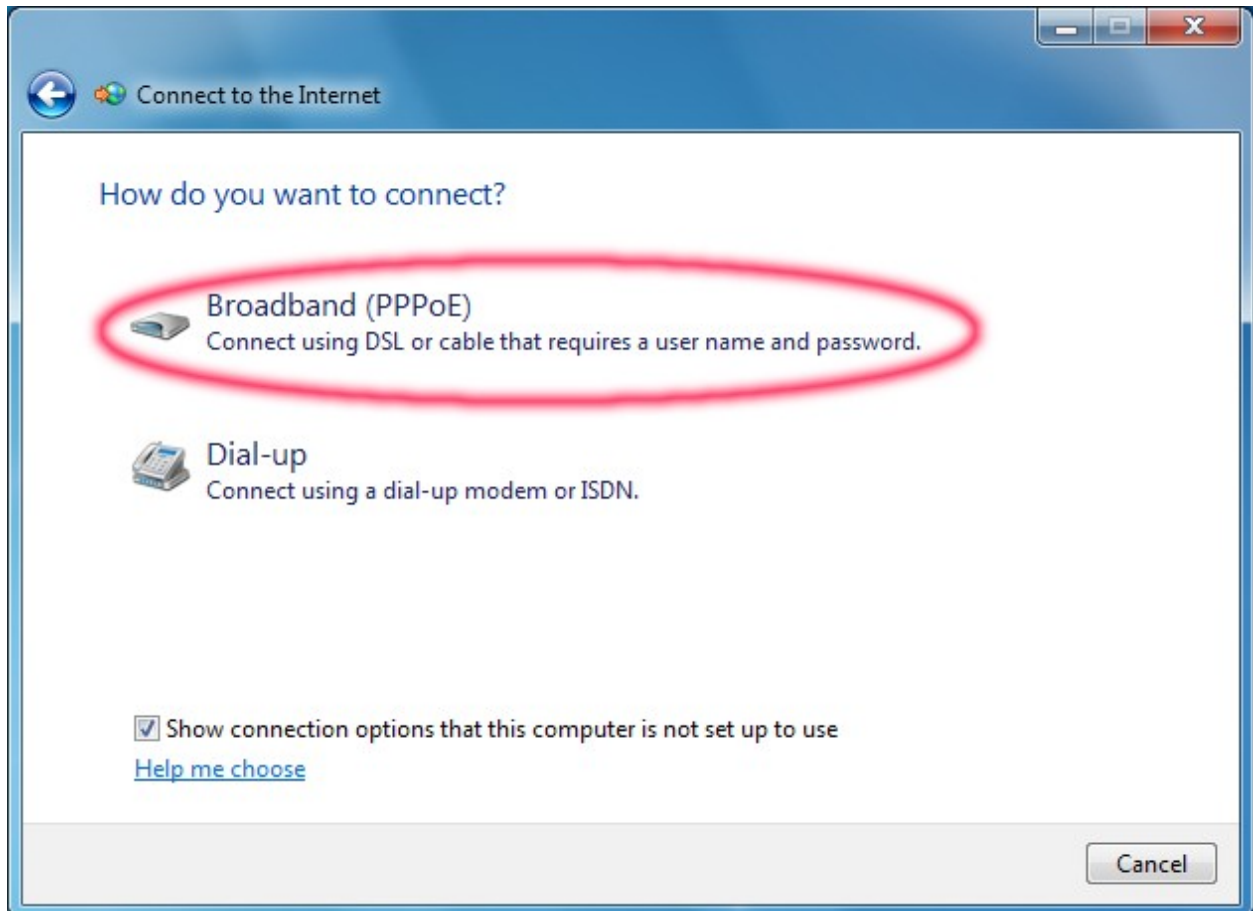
Connect to the Internet

How do you want to connect?

Broadband (PPPoE)
Connect using DSL or cable that requires a user name and password.

Dial-up
Connect using a dial-up modem or ISDN.

Show connection options that this computer is not set up to use

Help me choose

Cancel